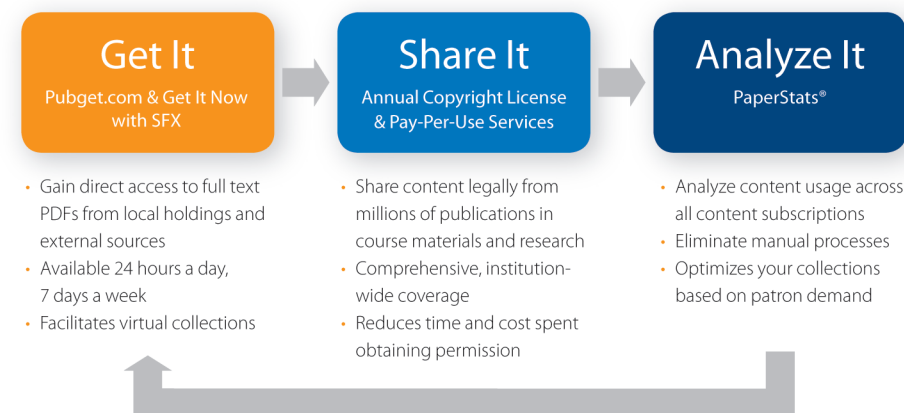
Get It
Pubget.com & Get It Now with SFX

- Gain direct access to full text PDFs from local holdings and external sources
- Available 24 hours a day, 7 days a week
- Facilitates virtual collections

Share It
Annual Copyright License & Pay-Per-Use Services

- Share content legally from millions of publications in course materials and research
- Comprehensive, institution-wide coverage
- Reduces time and cost spent obtaining permission

Analyze It
PaperStats®

- Analyze content usage across all content subscriptions
- Eliminate manual processes
- Optimizes your collections based on patron demand